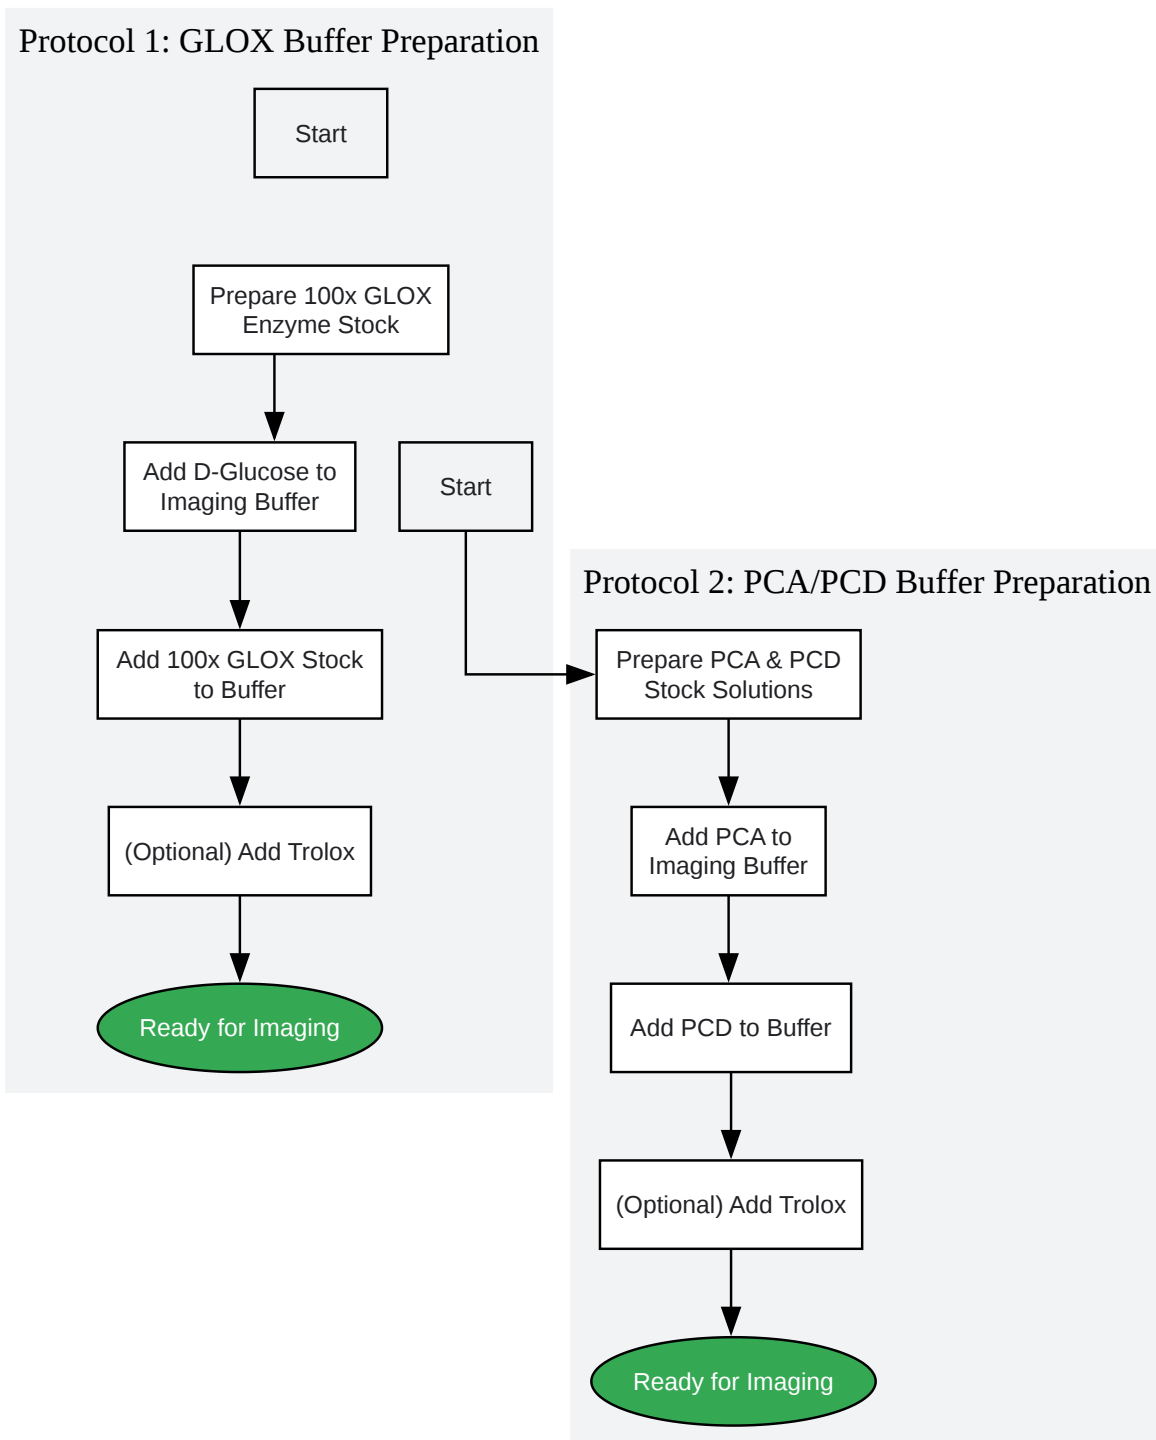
Protocol 1: GLOX Buffer Preparation

Start

Prepare 100x GLOX Enzyme Stock

Add D-Glucose to Imaging Buffer

Add 100x GLOX Stock to Buffer

(Optional) Add Trolox

Ready for Imaging

Start

Protocol 2: PCA/PCD Buffer Preparation

Prepare PCA & PCD Stock Solutions

Add PCA to Imaging Buffer

Add PCD to Buffer

(Optional) Add Trolox

Ready for Imaging